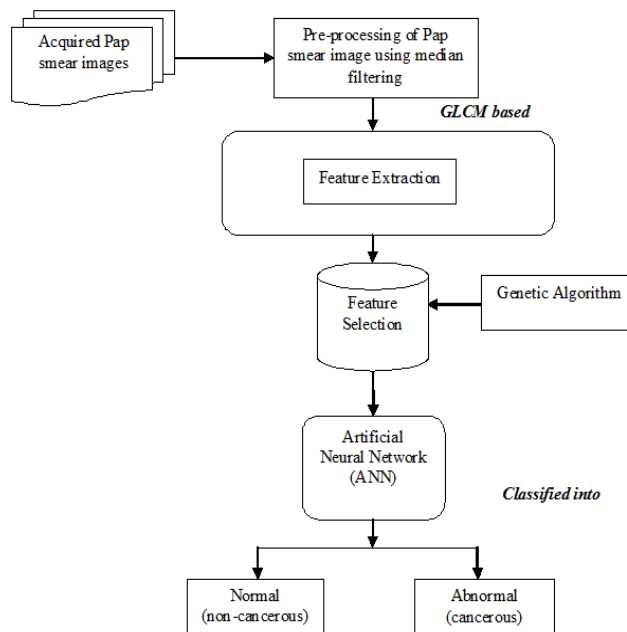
Acquired Pap smear images

Pre-processing of Pap smear image using median filtering

GLCM based

Feature Extraction

Feature Selection

Genetic Algorithm

Artificial Neural Network (ANN)

Classified into

Normal (non-cancerous)

Abnormal (cancerous)